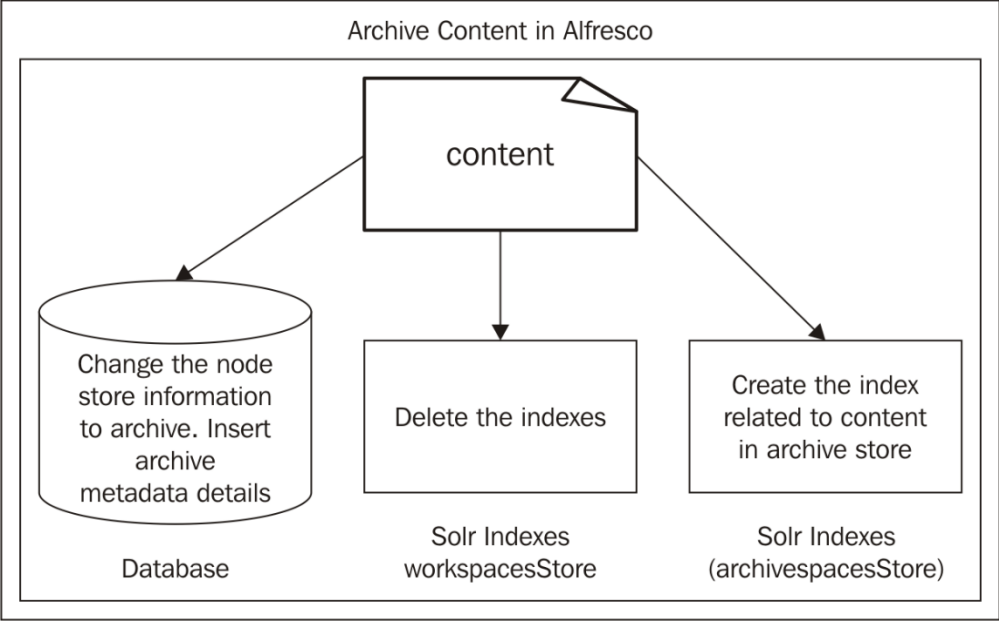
Archive Content in Alfresco

content

Change the node store information to archive. Insert archive metadata details

Database

Delete the indexes

Solr Indexes workspacesStore

Create the index related to content in archive store

Solr Indexes (archivespacesStore)